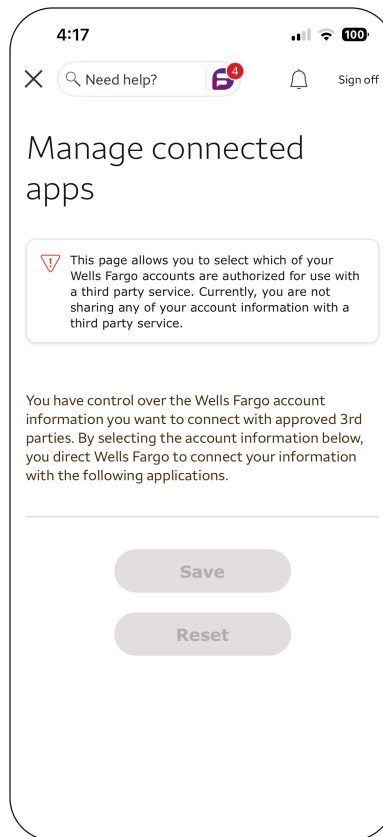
4:17

100

Need help?

4

Sign off

Manage connected apps

This page allows you to select which of your Wells Fargo accounts are authorized for use with a third party service. Currently, you are not sharing any of your account information with a third party service.

You have control over the Wells Fargo account information you want to connect with approved 3rd parties. By selecting the account information below, you direct Wells Fargo to connect your information with the following applications.

Save

Reset